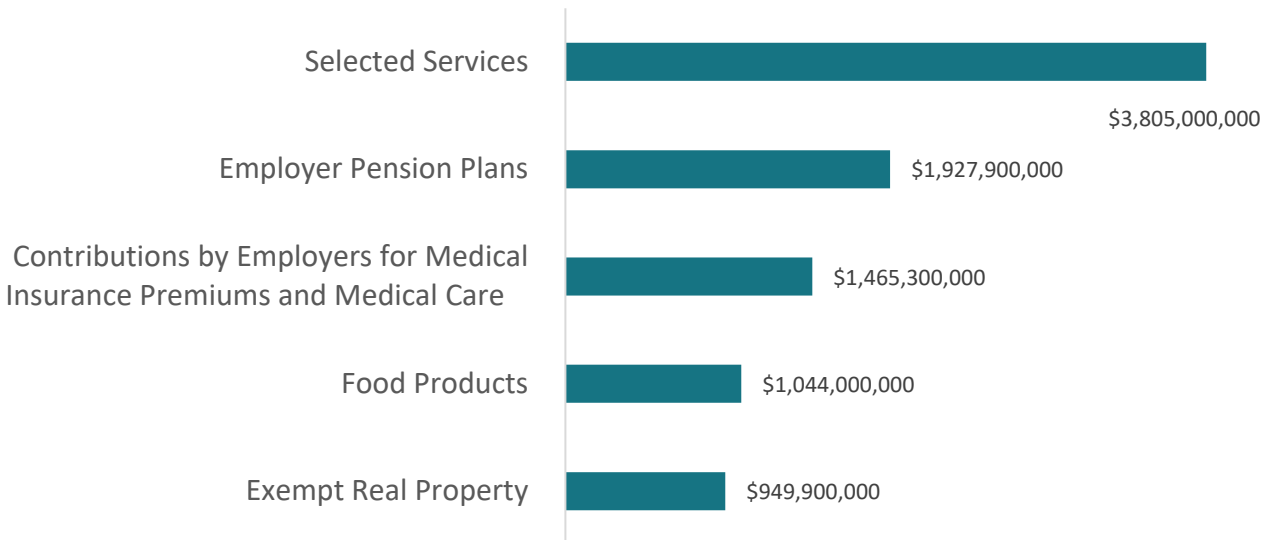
Selected Services
$3,805,000,000

Employer Pension Plans
$1,927,900,000

Contributions by Employers for Medical Insurance Premiums and Medical Care
$1,465,300,000

Food Products
$1,044,000,000

Exempt Real Property
$949,900,000